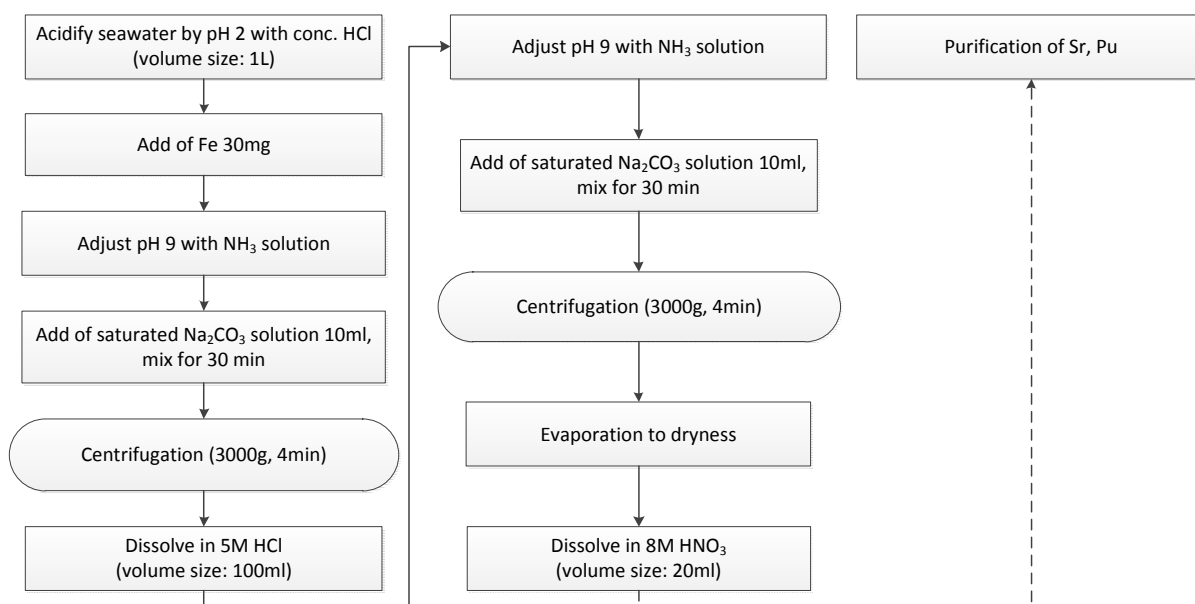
Acidify seawater by pH 2 with conc. HCl (volume size: 1L)

Add of Fe 30mg

Adjust pH 9 with $NH_3$ solution

Add of saturated $Na_2CO_3$ solution 10ml, mix for 30 min

Centrifugation (3000g, 4min)

Dissolve in 5M HCl (volume size: 100ml)

Adjust pH 9 with $NH_3$ solution

Add of saturated $Na_2CO_3$ solution 10ml, mix for 30 min

Centrifugation (3000g, 4min)

Evaporation to dryness

Dissolve in 8M $HNO_3$ (volume size: 20ml)

Purification of Sr, Pu